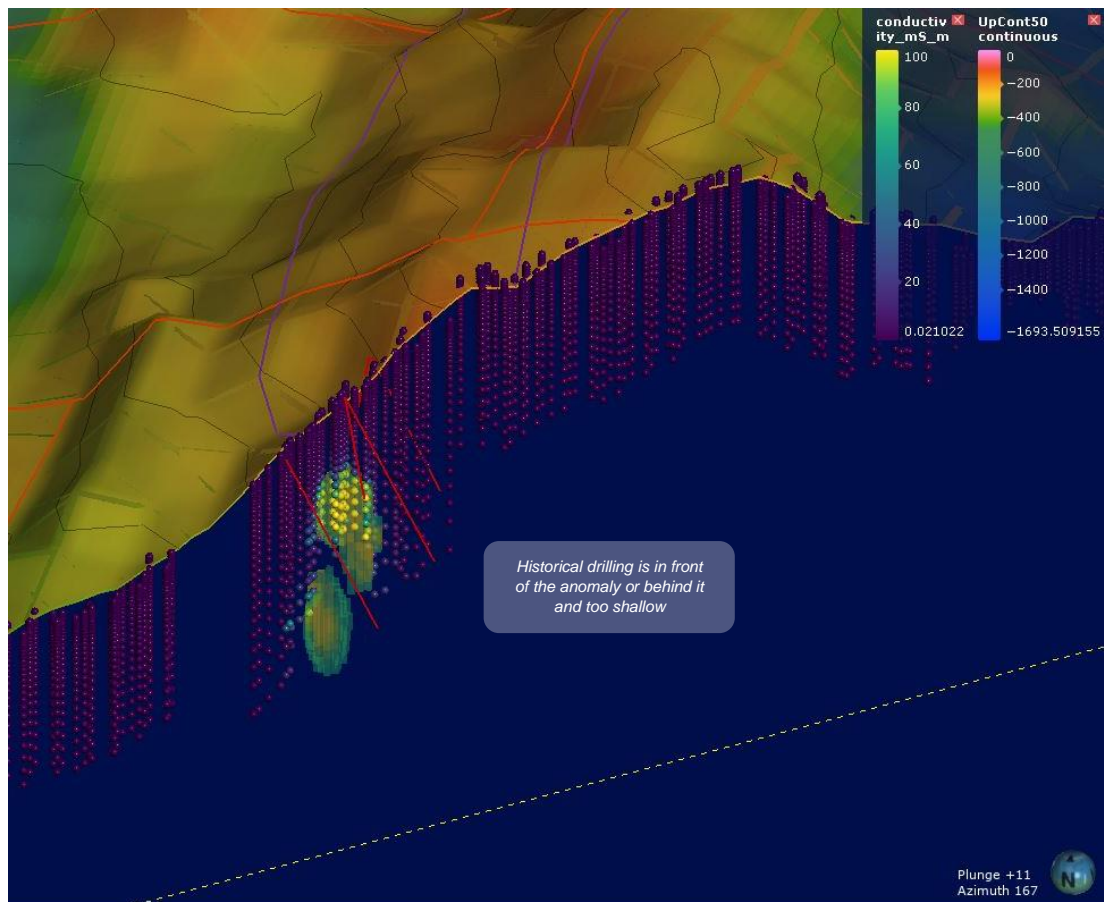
conductivity_mS_m
100
80
60
40
20
0.021022

UpCont50 continuous
0
−200
−400
−600
−800
−1000
−1200
−1400
−1693.509155

Historical drilling is in front of the anomaly or behind it and too shallow

Plunge +11
Azimuth 167

N